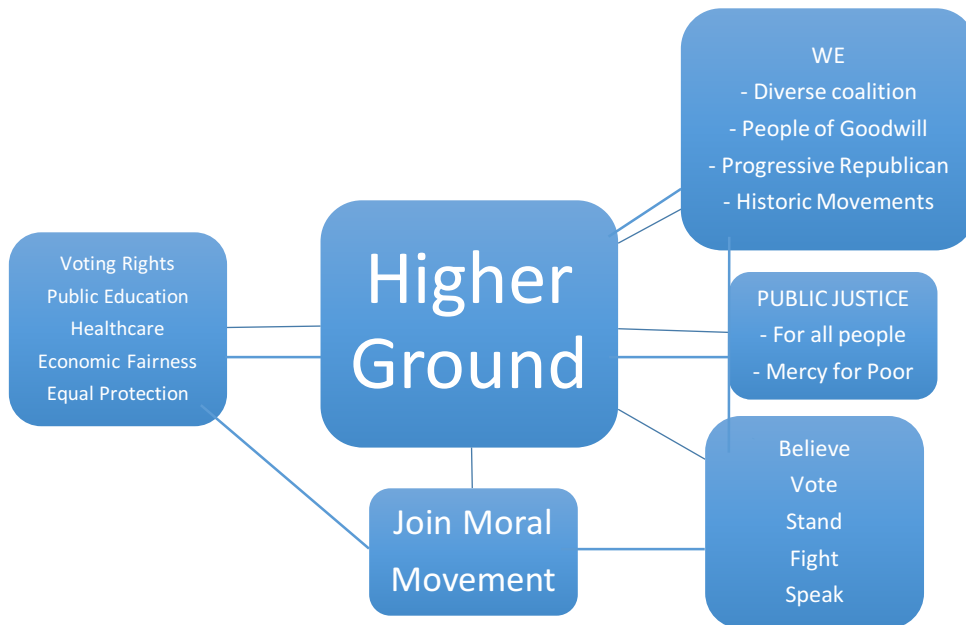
Higher Ground

WE
- Diverse coalition
- People of Goodwill
- Progressive Republican
- Historic Movements

Voting Rights
Public Education
Healthcare
Economic Fairness
Equal Protection

PUBLIC JUSTICE
- For all people
- Mercy for Poor

Believe
Vote
Stand
Fight
Speak

Join Moral Movement